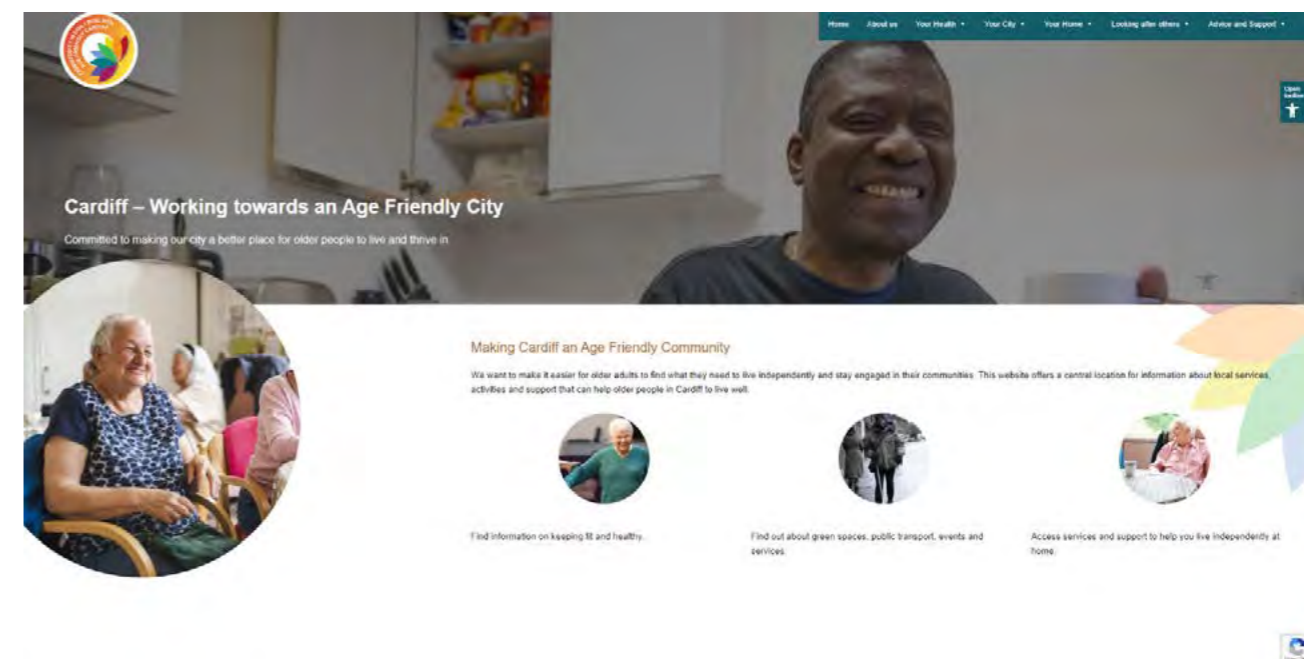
Home About us Your Health ▾ Your City ▾ Your Home ▾ Looking after others ▾ Advice and Support ▾

Open toolbar

Cardiff – Working towards an Age Friendly City

Committed to making our city a better place for older people to live and thrive in

Making Cardiff an Age Friendly Community

We want to make it easier for older adults to find what they need to live independently and stay engaged in their communities. This website offers a central location for information about local services, activities and support that can help older people in Cardiff to live well.

Find information on keeping fit and healthy.

Find out about green spaces, public transport, events and services.

Access services and support to help you live independently at home.